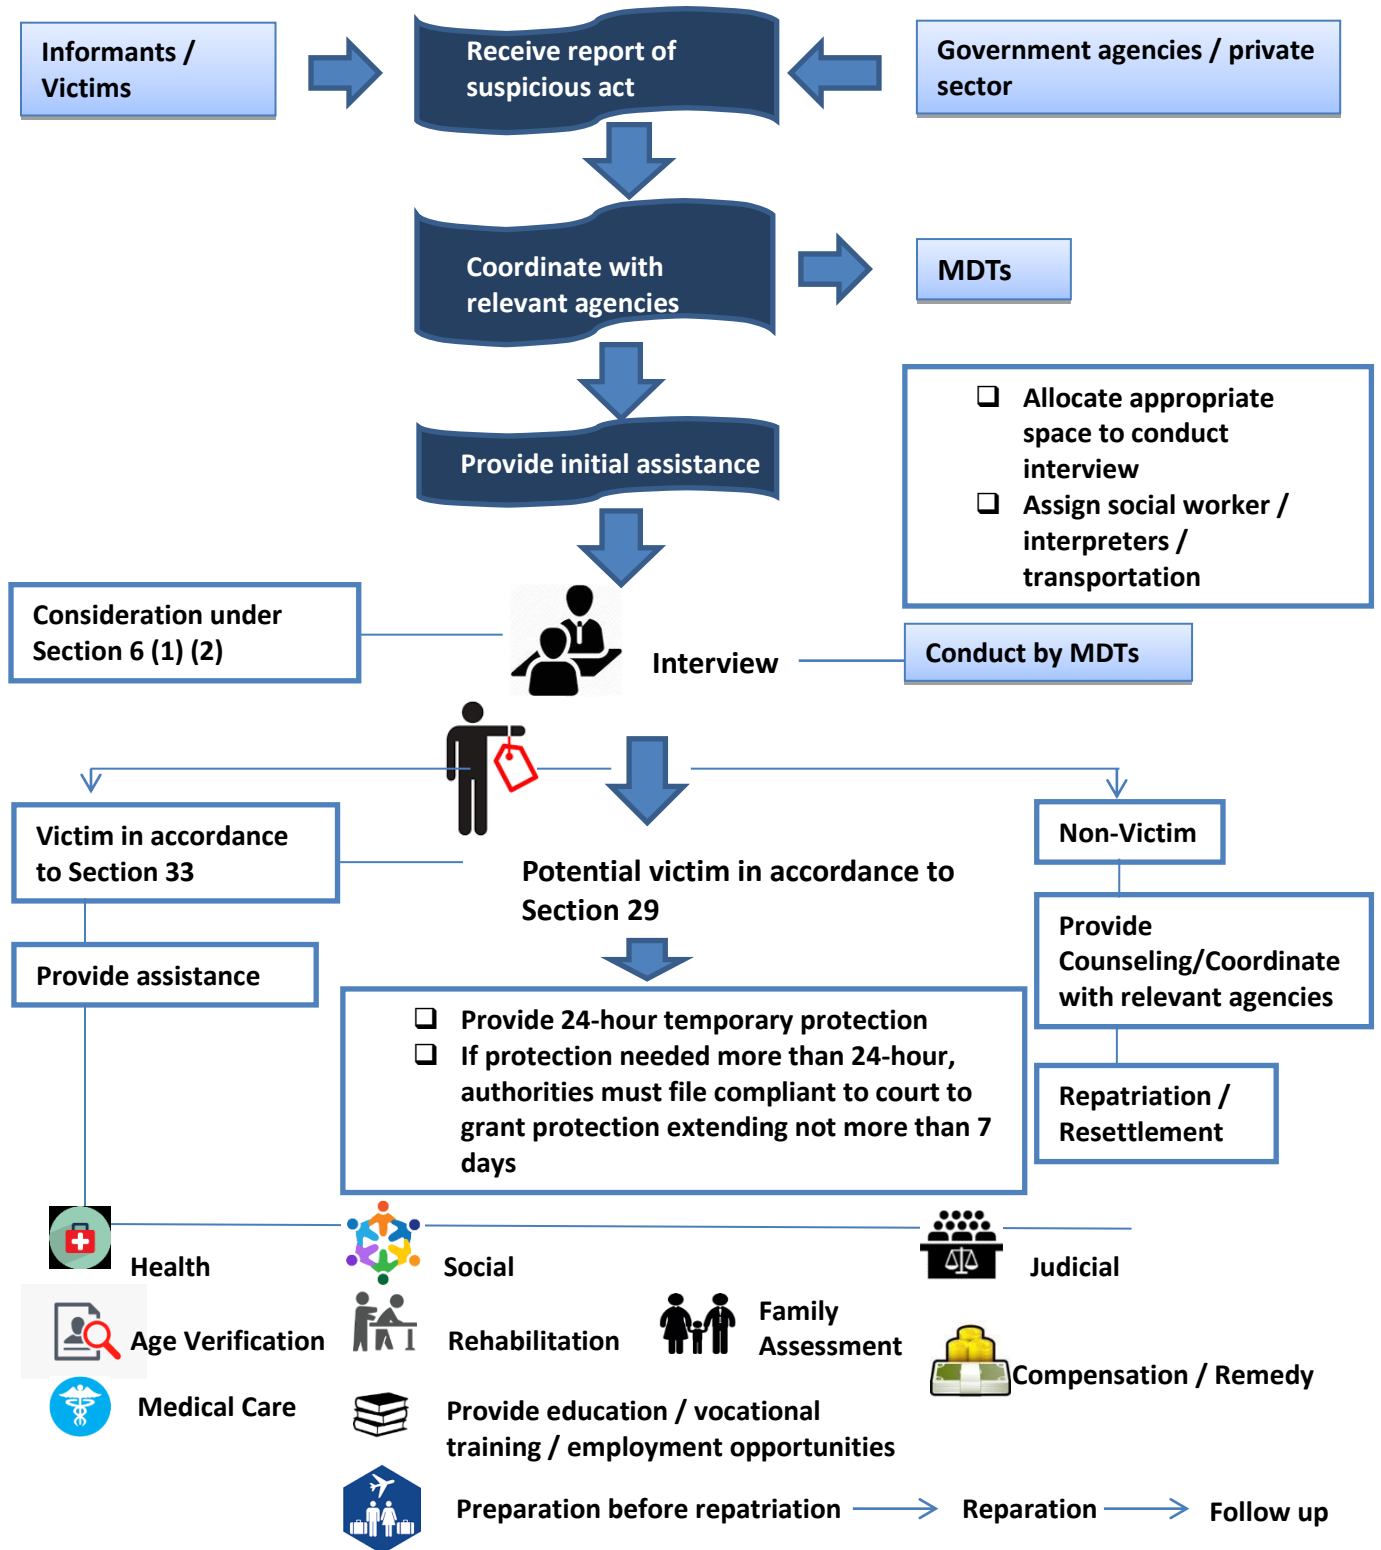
Informants / Victims

Receive report of suspicious act

Government agencies / private sector

Coordinate with relevant agencies

MDTs

Provide initial assistance

❑ Allocate appropriate space to conduct interview
❑ Assign social worker / interpreters / transportation

Consideration under Section 6 (1) (2)

Interview

Conduct by MDTs

Victim in accordance to Section 33

Non-Victim

Potential victim in accordance to Section 29

Provide assistance

Provide Counseling/Coordinate with relevant agencies

❑ Provide 24-hour temporary protection
❑ If protection needed more than 24-hour, authorities must file compliant to court to grant protection extending not more than 7 days

Repatriation / Resettlement

Health

Social

Judicial

Age Verification

Rehabilitation

Family Assessment

Compensation / Remedy

Medical Care

Provide education / vocational training / employment opportunities

Preparation before repatriation → Reparation → Follow up